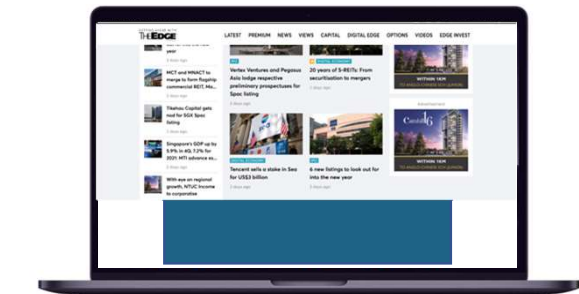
THE EDGE

LATEST PREMIUM NEWS VIEWS CAPITAL DIGITAL EDGE OPTIONS VIDEOS EDGE INVEST

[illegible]

2 days ago

MCT and MNACT to merge to form flagship commercial REIT, Ms...

Tikehau Capital gets nod for SGX Spac listing

2 days ago

Singapore's GDP up by 5.9% in 4Q, 7.2% for 2021: MTI advance es...

With eye on regional growth, NTUC Income to corporatise

Vertex Ventures and Pegasus Asia lodge respective preliminary prospectuses for Spac listing

2 days ago

20 years of S-REITs: From securitisation to mergers

DIGITAL ECONOMY

Tencent sells a stake in Sea for US$3 billion

6 new listings to look out for into the new year

WITHIN 1KM

Advertisement

Canninghill

WITHIN 1KM